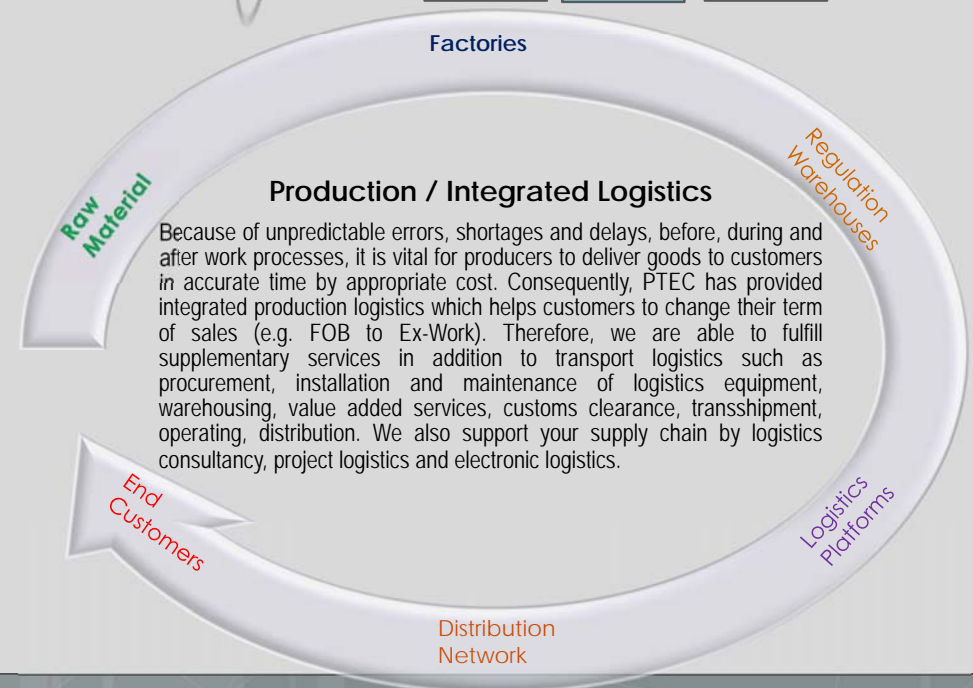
Factories

Regulation Warehouses

Raw Material

Production / Integrated Logistics

Because of unpredictable errors, shortages and delays, before, during and after work processes, it is vital for producers to deliver goods to customers in accurate time by appropriate cost. Consequently, PTEC has provided integrated production logistics which helps customers to change their term of sales (e.g. FOB to Ex-Work). Therefore, we are able to fulfill supplementary services in addition to transport logistics such as procurement, installation and maintenance of logistics equipment, warehousing, value added services, customs clearance, transshipment, operating, distribution. We also support your supply chain by logistics consultancy, project logistics and electronic logistics.

End Customers

Logistics Platforms

Distribution Network